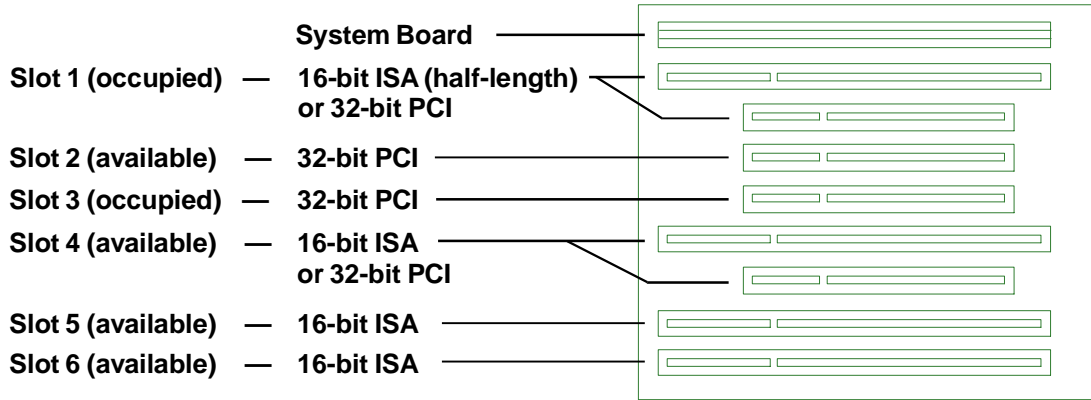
System Board

Slot 1 (occupied) — 16-bit ISA (half-length) or 32-bit PCI

Slot 2 (available) — 32-bit PCI

Slot 3 (occupied) — 32-bit PCI

Slot 4 (available) — 16-bit ISA or 32-bit PCI

Slot 5 (available) — 16-bit ISA

Slot 6 (available) — 16-bit ISA